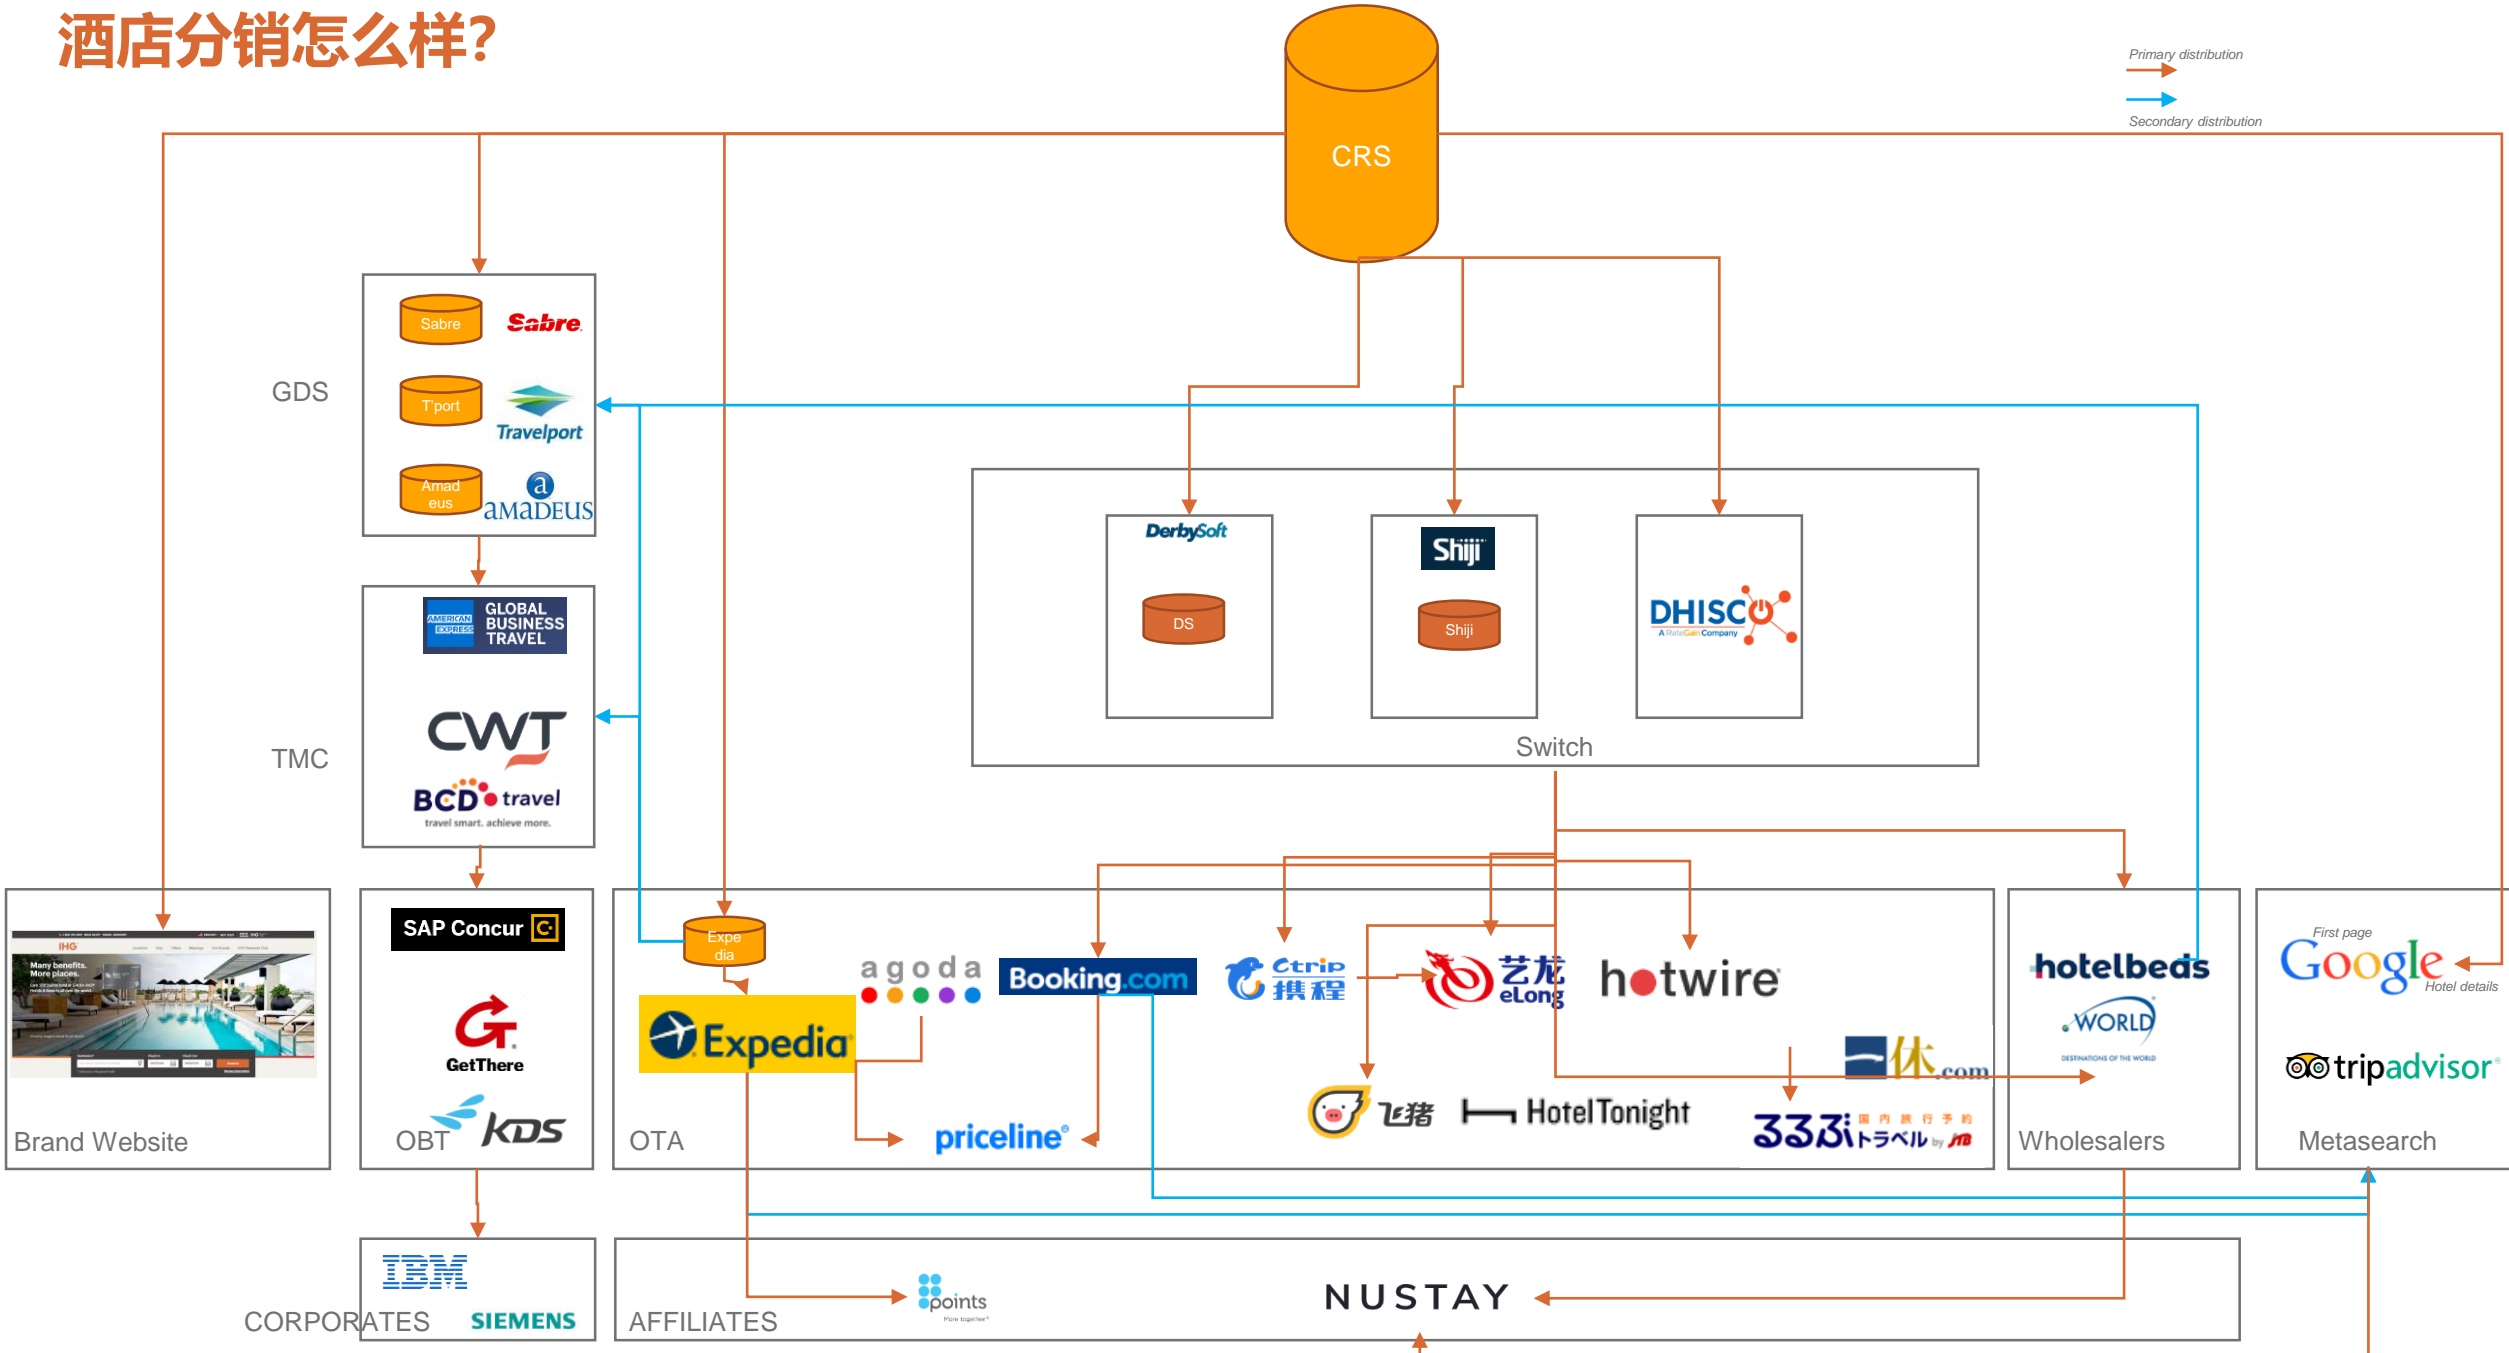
酒店分销怎么样?

Primary distribution

Secondary distribution

CRS

GDS

Sabre

Sabre

T'port

Travelport

Amadeus

AMADEUS

TMC

AMERICAN EXPRESS GLOBAL BUSINESS TRAVEL

CWT

BCD travel
travel smart. achieve more.

DerbySoft

DS

Shiji

Shiji

DHISCO
A RateGain Company

Switch

IHG
Many benefits. More places.

Brand Website

SAP Concur

GetThere

OBT

KDS

Expedia

Expedia

agoda

Booking.com

Ctrip 携程

艺龙 eLong

hotwire

priceline

飞猪

HotelTonight

一休.com

るるぶトラベル 国内旅行予約 by JTB

OTA

hotelbeds

WORLD
DESTINATIONS OF THE WORLD

Wholesalers

First page

Google

Hotel details

tripadvisor

Metasearch

IBM

SIEMENS

CORPORATES

points
More together

NUSTAY

AFFILIATES